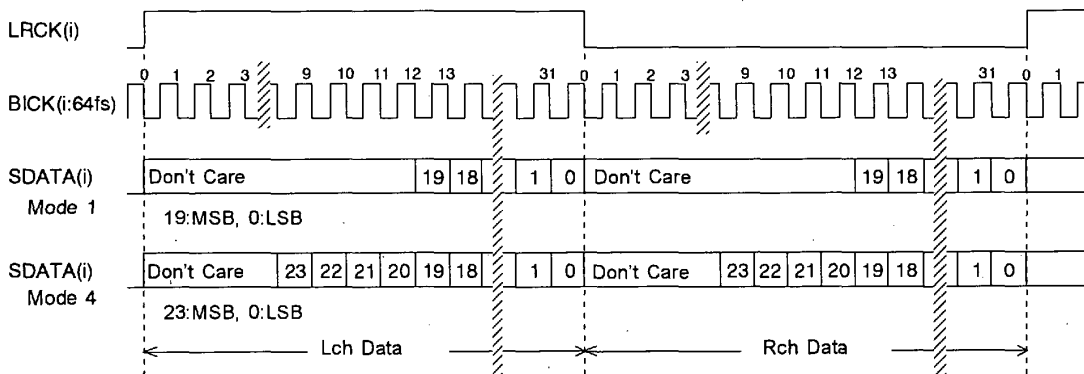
LRCK(i)

0 1 2 3 9 10 11 12 13 31 0 1 2 3 9 10 11 12 13 31 0 1

BICK(i:64fs)

SDATA(i)
Mode 1

Don't Care 19 18 1 0 Don't Care 19 18 1 0

19:MSB, 0:LSB

SDATA(i)
Mode 4

Don't Care 23 22 21 20 19 18 1 0 Don't Care 23 22 21 20 19 18 1 0

23:MSB, 0:LSB

Lch Data

Rch Data